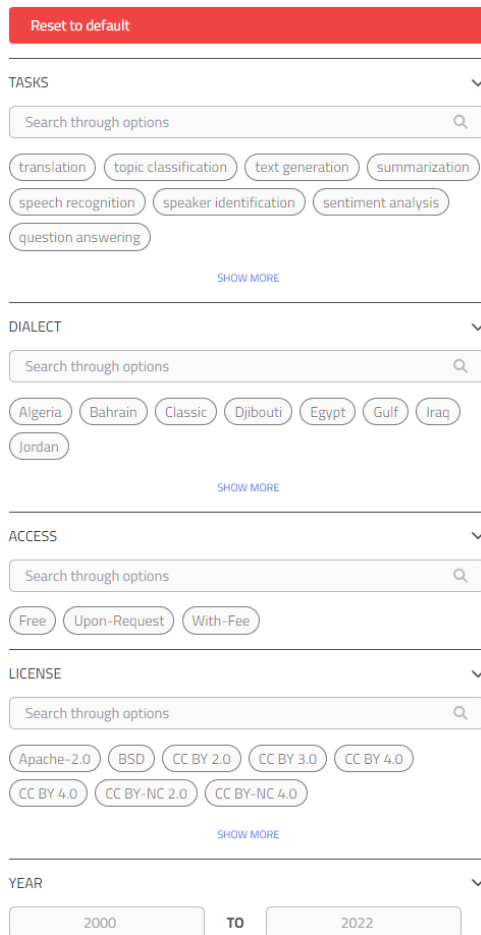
Reset to default

TASKS

Search through options

translation topic classification text generation summarization speech recognition speaker identification sentiment analysis question answering

SHOW MORE

DIALECT

Search through options

Algeria Bahrain Classic Djibouti Egypt Gulf Iraq Jordan

SHOW MORE

ACCESS

Search through options

Free Upon-Request With-Fee

LICENSE

Search through options

Apache-2.0 BSD CC BY 2.0 CC BY 3.0 CC BY 4.0 CC BY 4.0 CC BY-NC 2.0 CC BY-NC 4.0

SHOW MORE

YEAR

2000 TO 2022